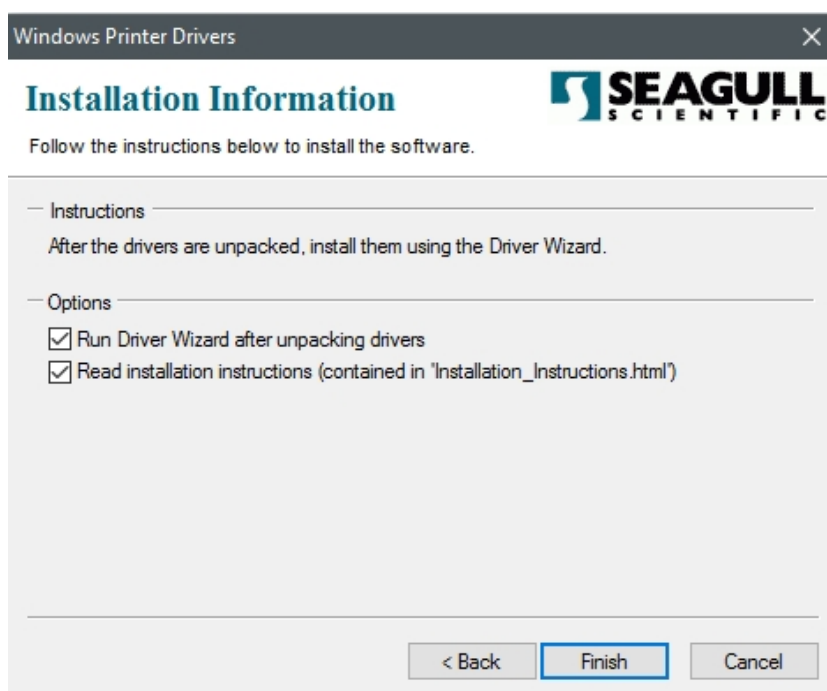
Windows Printer Drivers

Installation Information

SEAGULL SCIENTIFIC

Follow the instructions below to install the software.

Instructions

After the drivers are unpacked, install them using the Driver Wizard.

Options

Run Driver Wizard after unpacking drivers

Read installation instructions (contained in 'Installation_Instructions.html')

< Back | Finish | Cancel